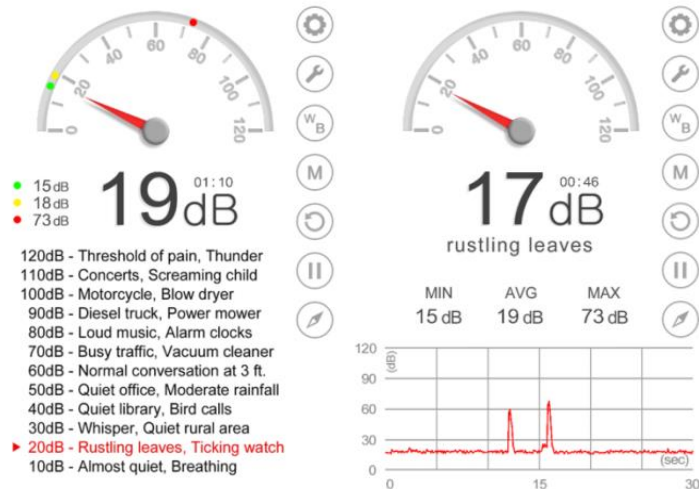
0 20 40 60 80 100 120

15 dB
18 dB
73 dB

19dB
01:10

120dB - Threshold of pain, Thunder
110dB - Concerts, Screaming child
100dB - Motorcycle, Blow dryer
90dB - Diesel truck, Power mower
80dB - Loud music, Alarm clocks
70dB - Busy traffic, Vacuum cleaner
60dB - Normal conversation at 3 ft.
50dB - Quiet office, Moderate rainfall
40dB - Quiet library, Bird calls
30dB - Whisper, Quiet rural area
▸ 20dB - Rustling leaves, Ticking watch
10dB - Almost quiet, Breathing

W B
M

0 20 40 60 80 100 120

17dB
00:46
rustling leaves

| MIN | AVG | MAX |
|---|---|---|
| 15 dB | 19 dB | 73 dB |

120 (dB) 90 60 30 0
(sec)
0 15 30

W B
M